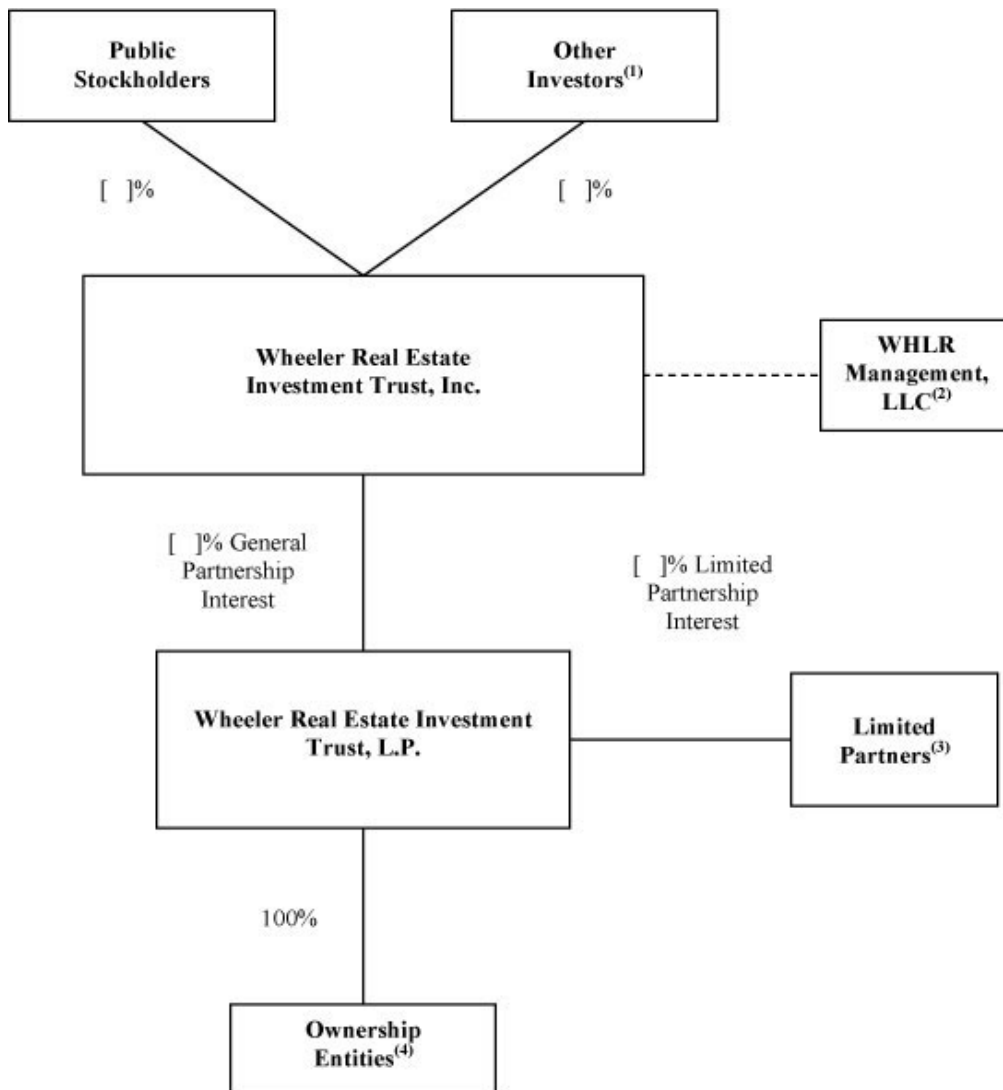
Public Stockholders

Other Investors$^{(1)}$

[ ]%

[ ]%

Wheeler Real Estate Investment Trust, Inc.

WHLR Management, LLC$^{(2)}$

[ ]% General Partnership Interest

[ ]% Limited Partnership Interest

Wheeler Real Estate Investment Trust, L.P.

Limited Partners$^{(3)}$

100%

Ownership Entities$^{(4)}$